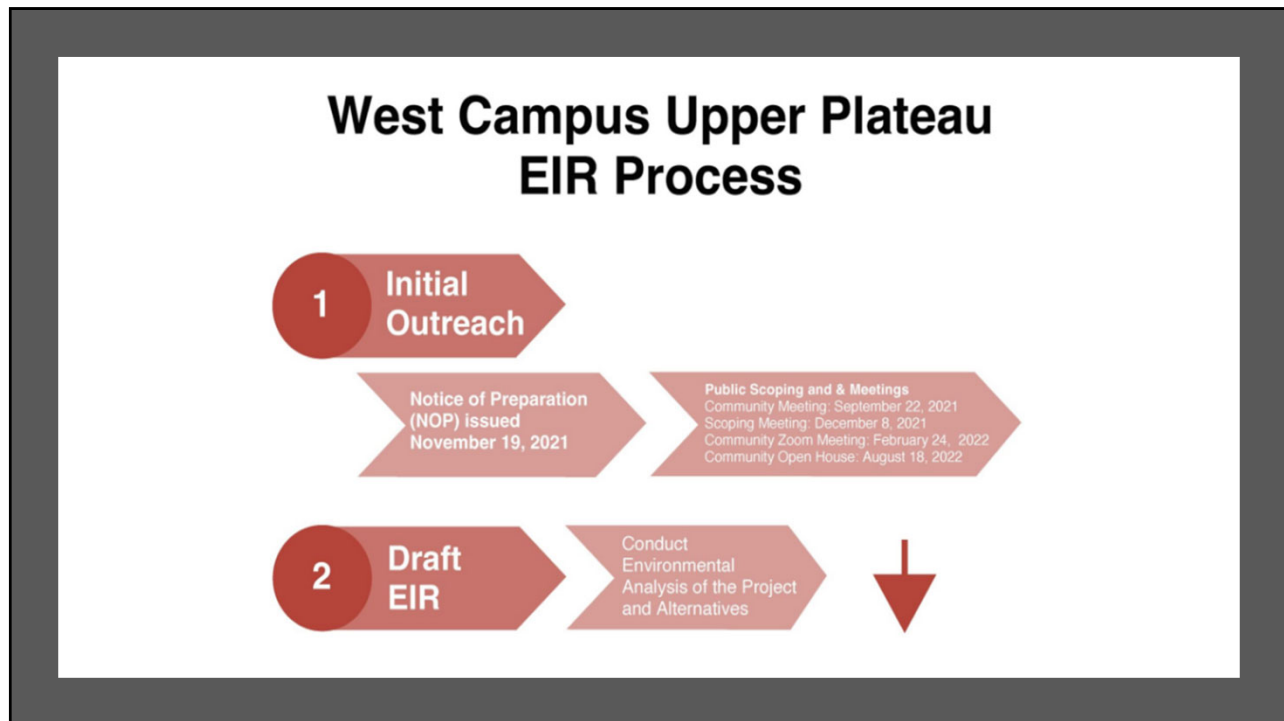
West Campus Upper Plateau
EIR Process

1 Initial Outreach

Notice of Preparation (NOP) issued November 19, 2021

Public Scoping and & Meetings
Community Meeting: September 22, 2021
Scoping Meeting: December 8, 2021
Community Zoom Meeting: February 24, 2022
Community Open House: August 18, 2022

2 Draft EIR

Conduct Environmental Analysis of the Project and Alternatives